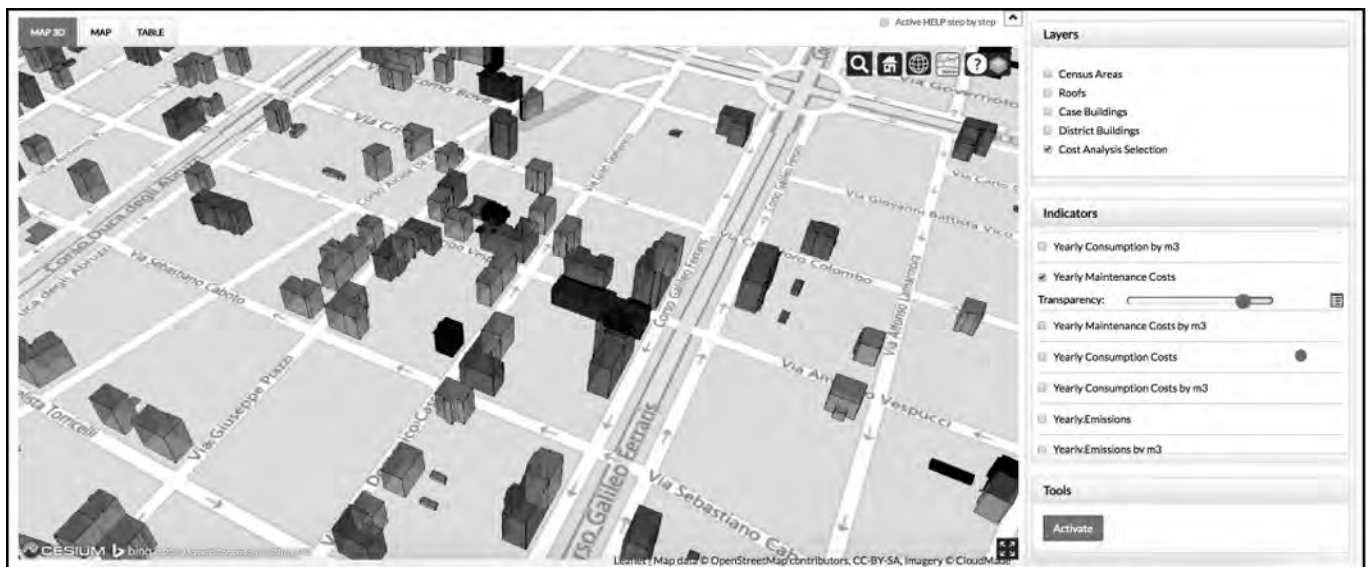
MAP 3D MAP TABLE

Active HELP step by step

Corso Duca degli Abruzzi
Via Sebastiano Caboto
Via Giuseppe Piazzi
Via Torricelli
Corso Galileo Ferraris
Via Sebastiano Caboto
Via Cristoforo Colombo
Via Amerigo Vespucci
Via Giovanni Battista Vico
Via Governolo
Via Alfonso Lamarmora

CESIUM bing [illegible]

Leaflet | Map data © OpenStreetMap contributors, CC-BY-SA, Imagery © CloudMade

Layers

Census Areas
Roofs
Case Buildings
District Buildings
Cost Analysis Selection

Indicators

Yearly Consumption by m3
Yearly Maintenance Costs
Transparency:
Yearly Maintenance Costs by m3
Yearly Consumption Costs
Yearly Consumption Costs by m3
Yearly.Emissions
Yearly.Emissions by m3

Tools

Activate